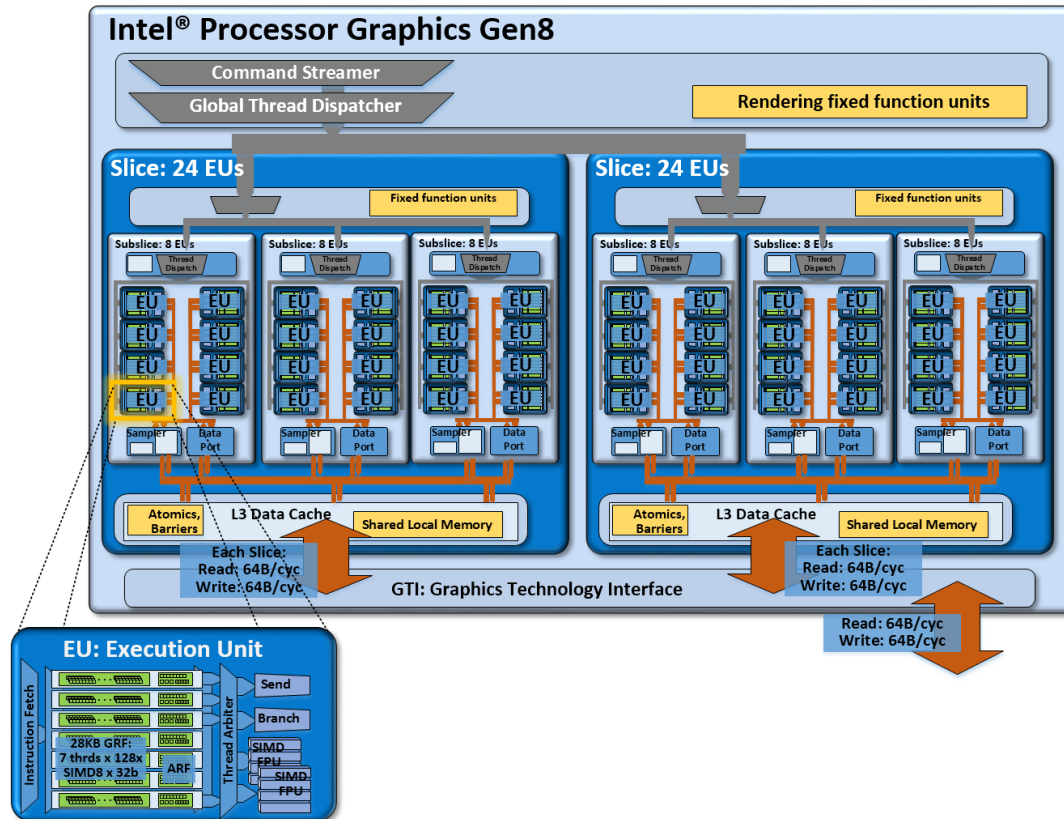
Intel® Processor Graphics Gen8

Command Streamer

Global Thread Dispatcher

Rendering fixed function units

Slice: 24 EUs

Fixed function units

Subslice: 8 EUs

Thread Dispatch

EU EU
EU EU
EU EU
EU EU

Sampler

Data Port

Subslice: 8 EUs

Thread Dispatch

EU EU
EU EU
EU EU
EU EU

Sampler

Data Port

Subslice: 8 EUs

Thread Dispatch

EU EU
EU EU
EU EU
EU EU

Sampler

Data Port

Atomics, Barriers

L3 Data Cache

Shared Local Memory

Each Slice:
Read: 64B/cyc
Write: 64B/cyc

Slice: 24 EUs

Fixed function units

Subslice: 8 EUs

Thread Dispatch

EU EU
EU EU
EU EU
EU EU

Sampler

Data Port

Subslice: 8 EUs

Thread Dispatch

EU EU
EU EU
EU EU
EU EU

Sampler

Data Port

Subslice: 8 EUs

Thread Dispatch

EU EU
EU EU
EU EU
EU EU

Sampler

Data Port

Atomics, Barriers

L3 Data Cache

Shared Local Memory

Each Slice:
Read: 64B/cyc
Write: 64B/cyc

GTI: Graphics Technology Interface

Read: 64B/cyc
Write: 64B/cyc

EU: Execution Unit

Instruction Fetch

28KB GRF:
7 thrds x 128x
SIMD8 x 32b

ARF

Thread Arbiter

Send

Branch

SIMD FPU

SIMD FPU